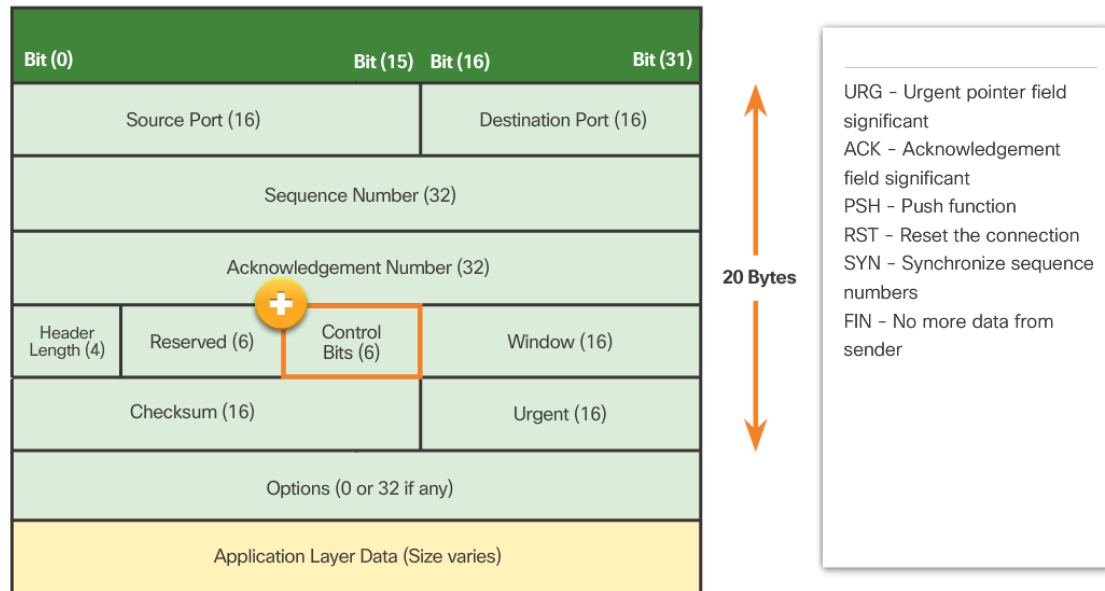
Bit (0) Bit (15) Bit (16) Bit (31)

| Source Port (16) | | | Destination Port (16) |
|---|---|---|---|
| Sequence Number (32) | | | |
| Acknowledgement Number (32) | | | |
| Header Length (4) | Reserved (6) | Control Bits (6) | Window (16) |
| Checksum (16) | | | Urgent (16) |
| Options (0 or 32 if any) | | | |
| Application Layer Data (Size varies) | | | |

20 Bytes

URG - Urgent pointer field significant
ACK - Acknowledgement field significant
PSH - Push function
RST - Reset the connection
SYN - Synchronize sequence numbers
FIN - No more data from sender